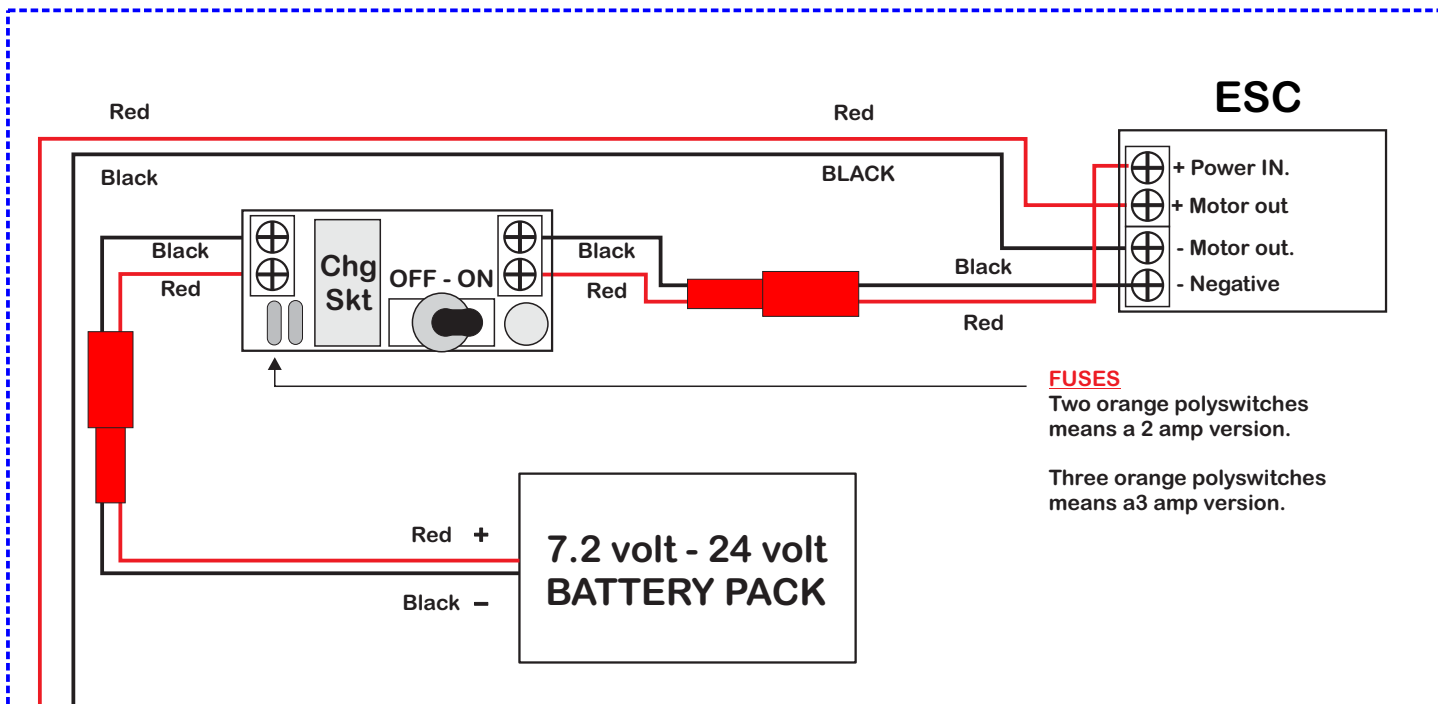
Red

Red

ESC

Black

BLACK

+ Power IN.

+ Motor out

- Motor out.

- Negative

Black

Red

Chg Skt

OFF - ON

Black

Red

Black

Red

FUSES

Two orange polyswitches means a 2 amp version.

Three orange polyswitches means a3 amp version.

Red +

Black –

7.2 volt - 24 volt BATTERY PACK